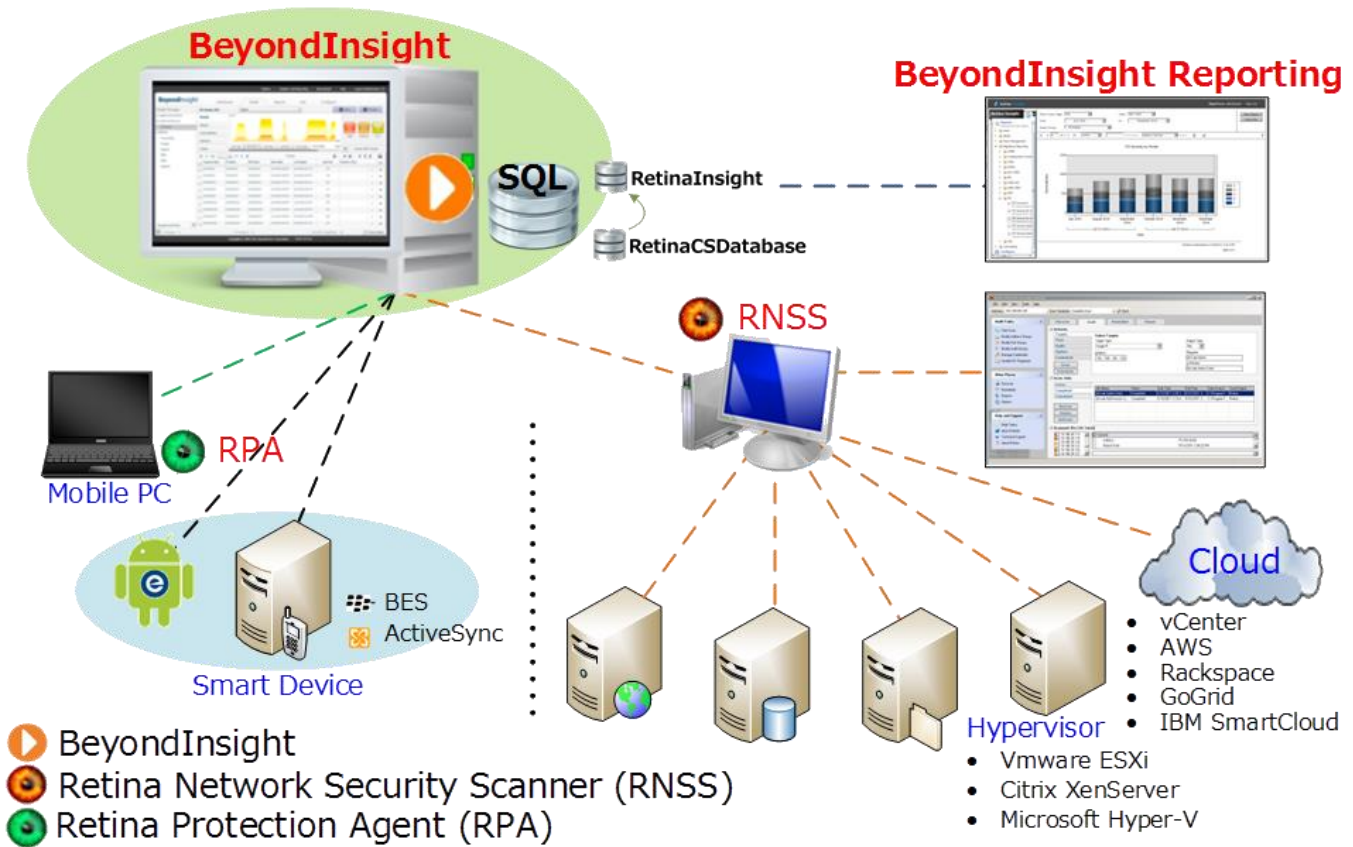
BeyondInsight

SQL

RetinaInsight

RetinaCSDatabase

BeyondInsight Reporting

RNSS

RPA

Mobile PC

BES
ActiveSync

Smart Device

Cloud

- vCenter
- AWS
- Rackspace
- GoGrid
- IBM SmartCloud

Hypervisor

- Vmware ESXi
- Citrix XenServer
- Microsoft Hyper-V

BeyondInsight
Retina Network Security Scanner (RNSS)
Retina Protection Agent (RPA)